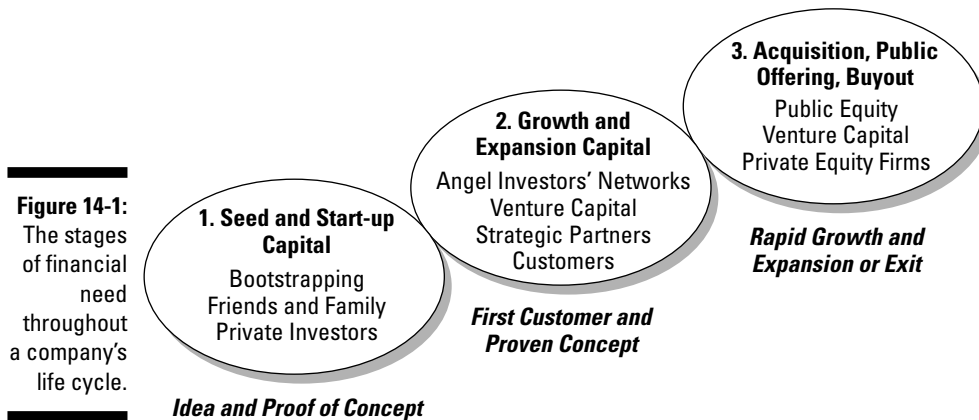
Figure 14-1: The stages of financial need throughout a company's life cycle.

1. Seed and Start-up Capital
Bootstrapping
Friends and Family
Private Investors

Idea and Proof of Concept

2. Growth and Expansion Capital
Angel Investors' Networks
Venture Capital
Strategic Partners
Customers

First Customer and Proven Concept

3. Acquisition, Public Offering, Buyout
Public Equity
Venture Capital
Private Equity Firms

Rapid Growth and Expansion or Exit